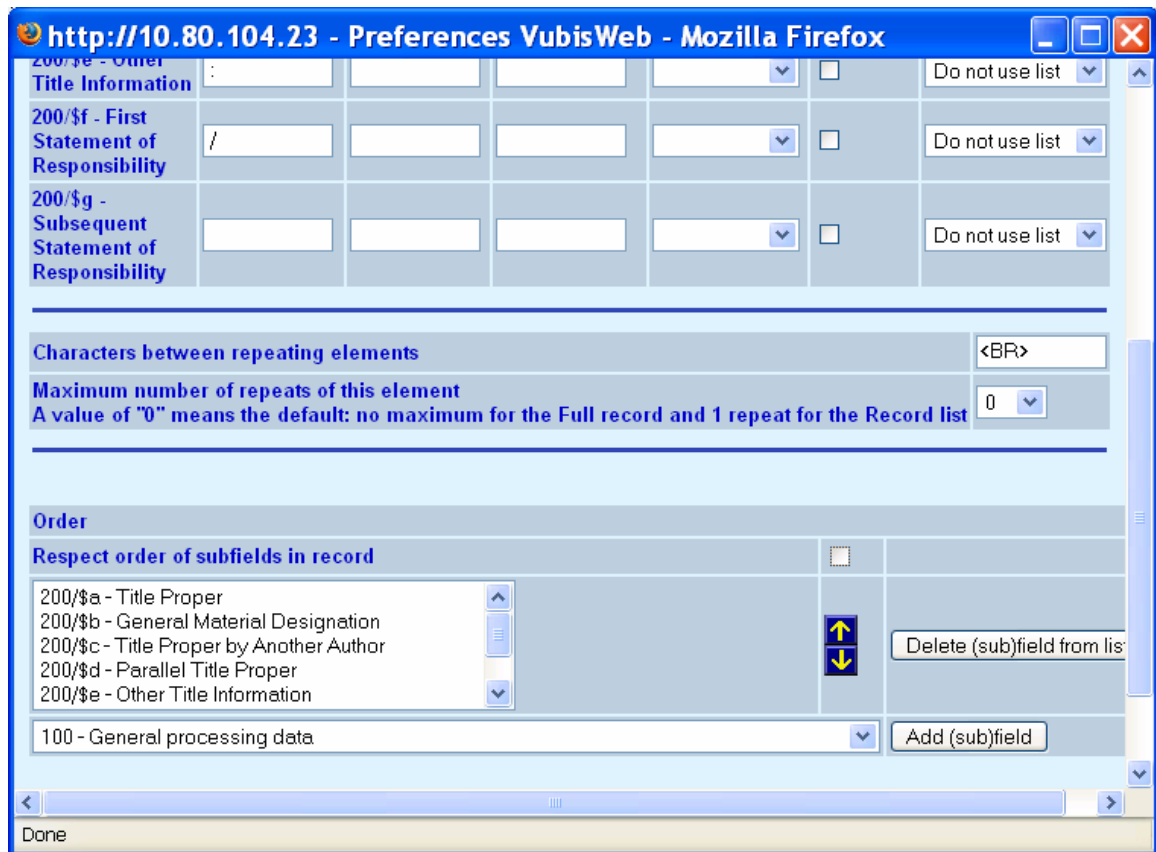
http://10.80.104.23 - Preferences VubisWeb - Mozilla Firefox

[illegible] Title Information | : | | | | | Do not use list

200/$f - First Statement of Responsibility | / | | | | | Do not use list

200/$g - Subsequent Statement of Responsibility | | | | | | Do not use list

Characters between repeating elements | <BR>

Maximum number of repeats of this element
A value of "0" means the default: no maximum for the Full record and 1 repeat for the Record list | 0

Order

Respect order of subfields in record

200/$a - Title Proper
200/$b - General Material Designation
200/$c - Title Proper by Another Author
200/$d - Parallel Title Proper
200/$e - Other Title Information

Delete (sub)field from lis

100 - General processing data

Add (sub)field

Done